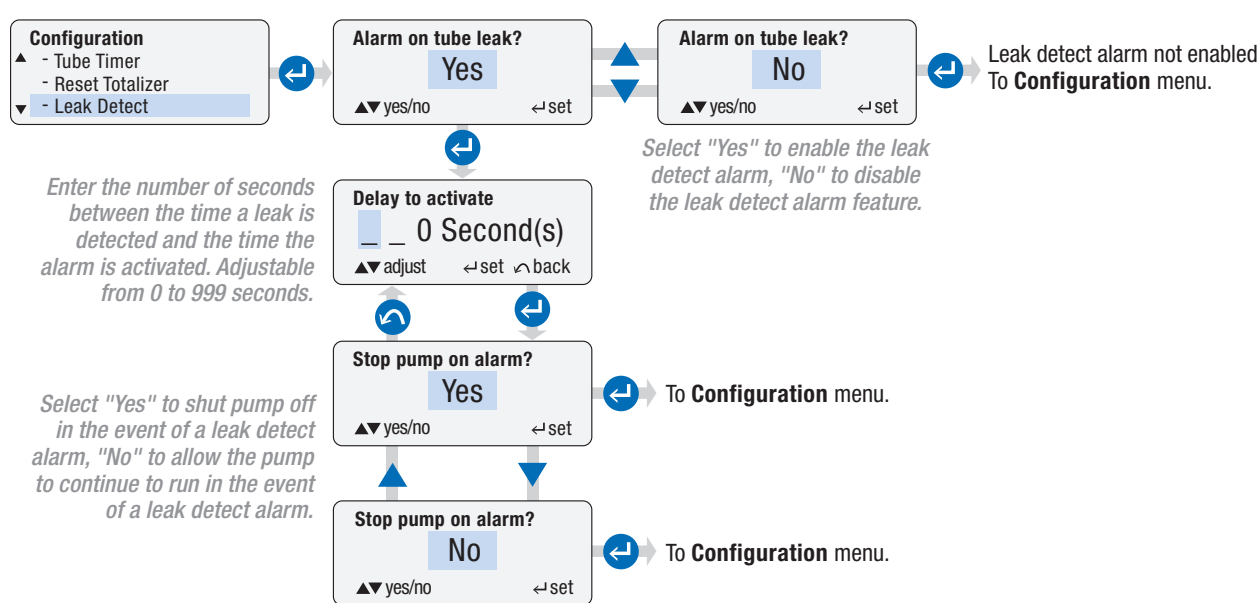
**Configuration**
▲ - Tube Timer
- Reset Totalizer
▼ - Leak Detect

**Alarm on tube leak?**
Yes
▲▼ yes/no ↵set

**Alarm on tube leak?**
No
▲▼ yes/no ↵set

Leak detect alarm not enabled
To **Configuration** menu.

*Select "Yes" to enable the leak detect alarm, "No" to disable the leak detect alarm feature.*

*Enter the number of seconds between the time a leak is detected and the time the alarm is activated. Adjustable from 0 to 999 seconds.*

**Delay to activate**
_ _ 0 Second(s)
▲▼ adjust ↵set ↶back

**Stop pump on alarm?**
Yes
▲▼ yes/no ↵set

To **Configuration** menu.

*Select "Yes" to shut pump off in the event of a leak detect alarm, "No" to allow the pump to continue to run in the event of a leak detect alarm.*

**Stop pump on alarm?**
No
▲▼ yes/no ↵set

To **Configuration** menu.